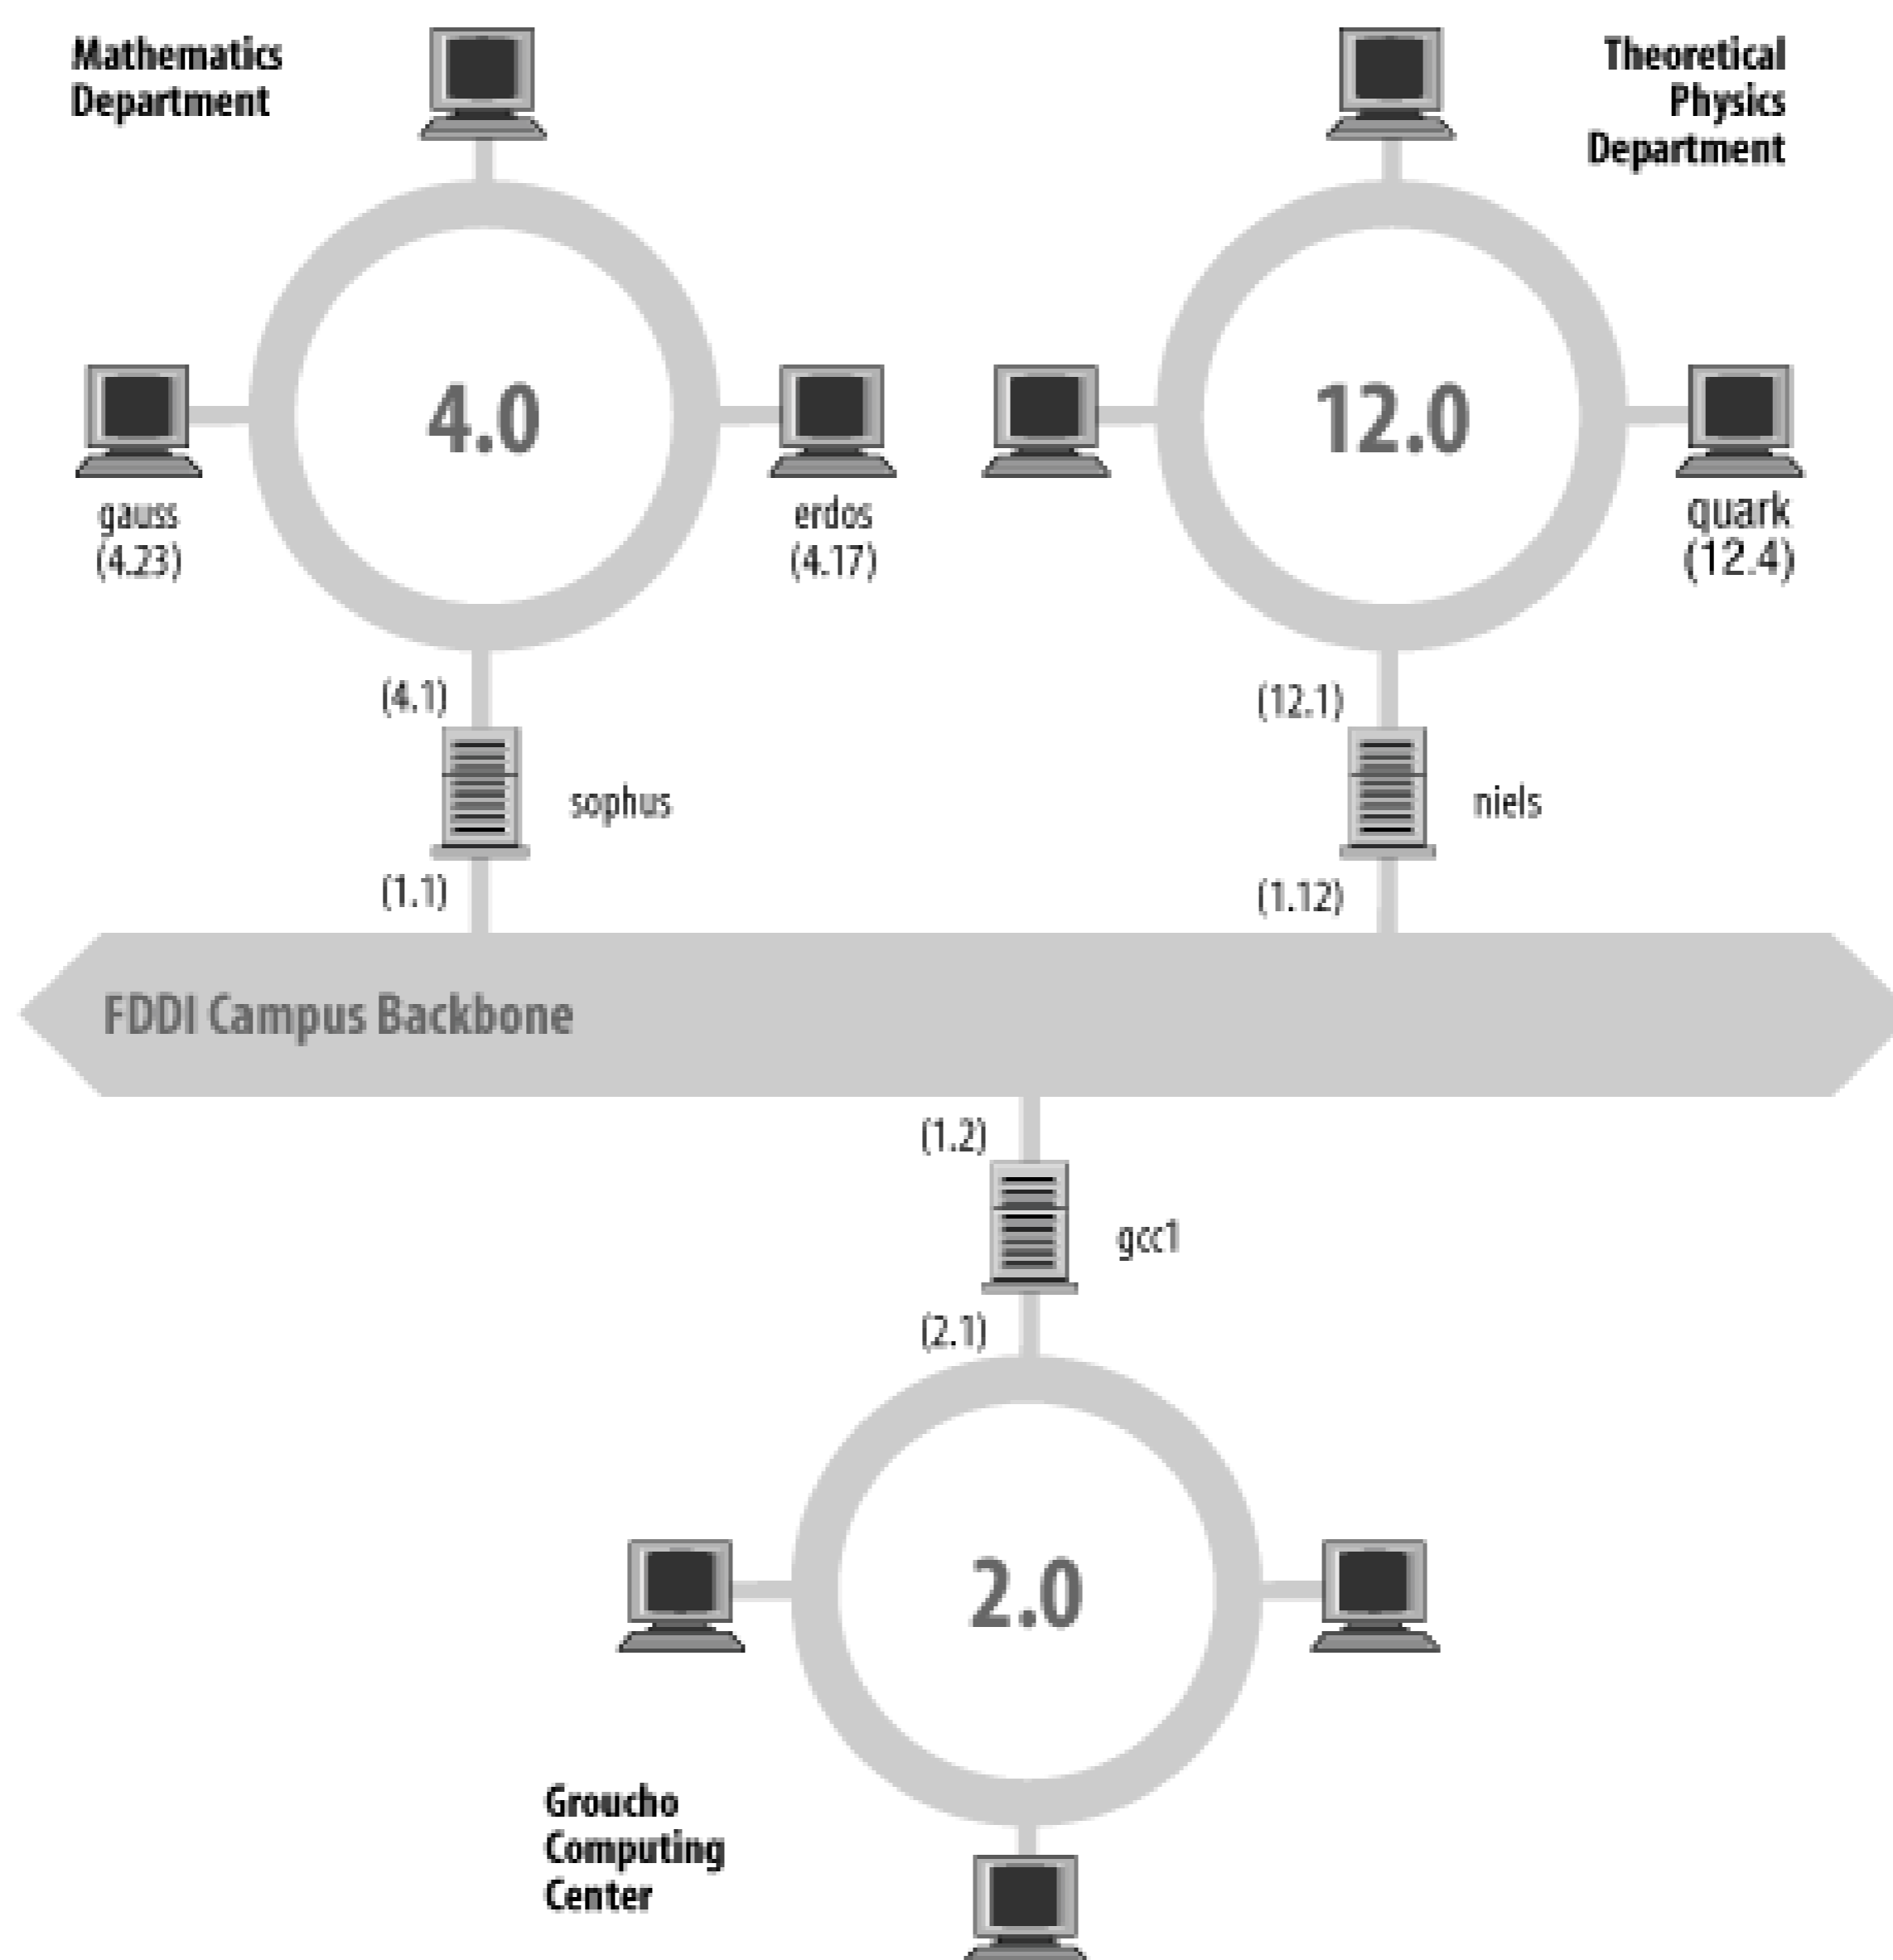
Mathematics Department

Theoretical Physics Department

4.0

12.0

gauss (4.23)

erdos (4.17)

quark (12.4)

(4.1)

sophus

(1.1)

(12.1)

niels

(1.12)

FDDI Campus Backbone

(1.2)

gcc1

(2.1)

2.0

Groucho Computing Center